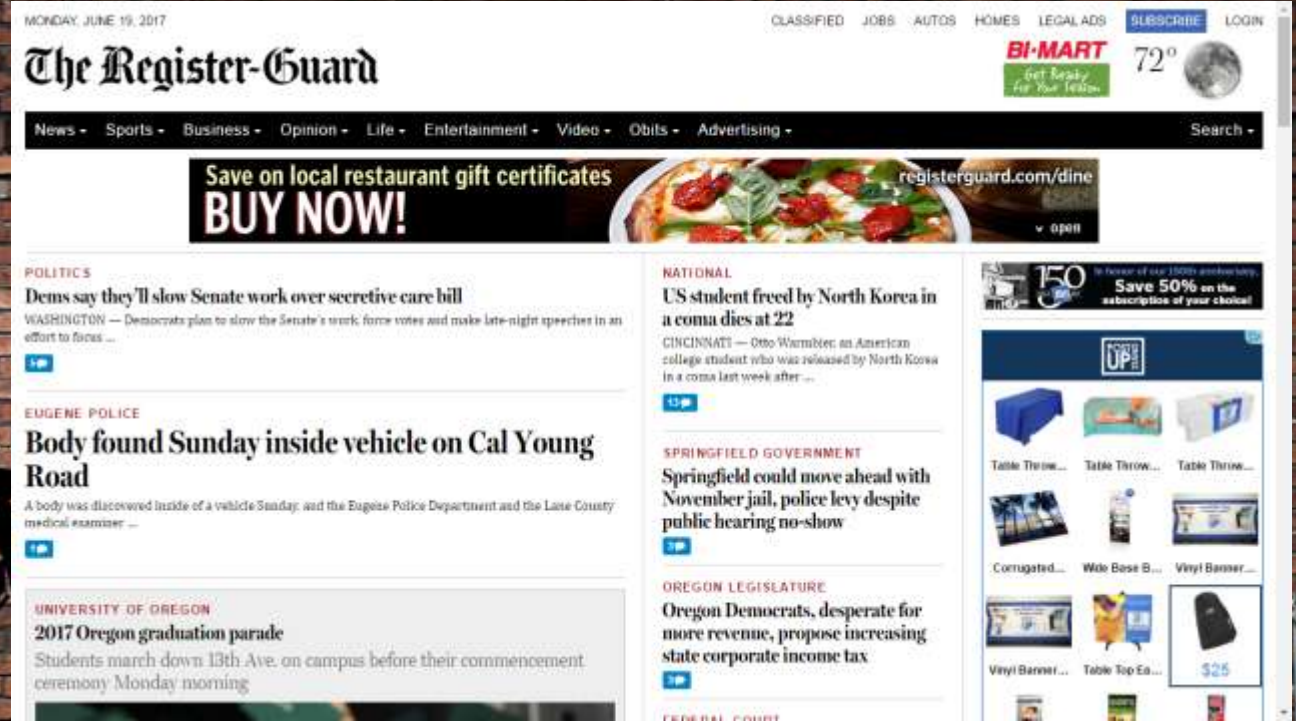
MONDAY, JUNE 19, 2017

CLASSIFIED JOBS AUTOS HOMES LEGAL ADS SUBSCRIBE LOGIN

The Register-Guard

BI-MART Get Ready for Your Season

72°

News ▾ Sports ▾ Business ▾ Opinion ▾ Life ▾ Entertainment ▾ Video ▾ Obits ▾ Advertising ▾ Search ▾

Save on local restaurant gift certificates BUY NOW! registerguard.com/dine ∨ open

POLITICS

Dems say they'll slow Senate work over secretive care bill

WASHINGTON — Democrats plan to slow the Senate's work, force votes and make late-night speeches in an effort to focus ...

5

EUGENE POLICE

Body found Sunday inside vehicle on Cal Young Road

A body was discovered inside of a vehicle Sunday, and the Eugene Police Department and the Lane County medical examiner ...

4

UNIVERSITY OF OREGON

2017 Oregon graduation parade

Students march down 13th Ave. on campus before their commencement ceremony Monday morning

NATIONAL

US student freed by North Korea in a coma dies at 22

CINCINNATI — Otto Warmbier, an American college student who was released by North Korea in a coma last week after ...

13

SPRINGFIELD GOVERNMENT

Springfield could move ahead with November jail, police levy despite public hearing no-show

3

OREGON LEGISLATURE

Oregon Democrats, desperate for more revenue, propose increasing state corporate income tax

3

FEDERAL COURT

150 In honor of our 150th anniversary, Save 50% on the subscription of your choice!

POSTUP

Table Throw... Table Throw... Table Throw...

Corrugated... Wide Base B... Vinyl Banner...

Vinyl Banner... Table Top Ea... $25